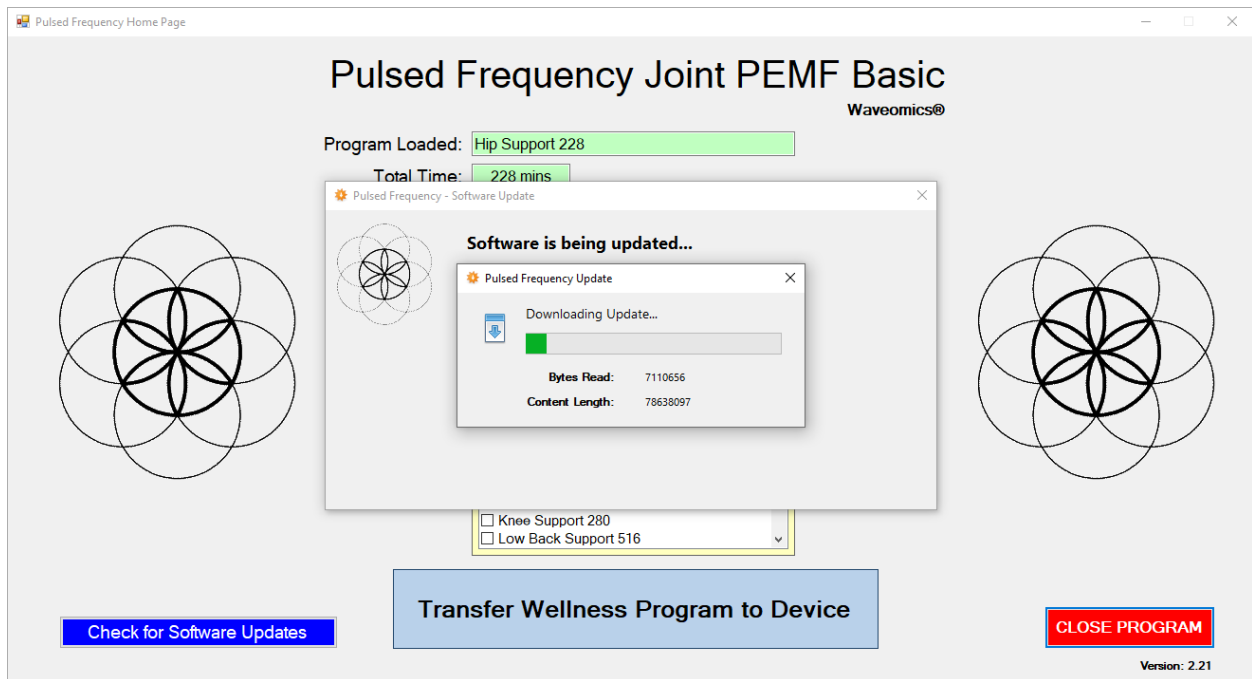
Pulsed Frequency Home Page

Pulsed Frequency Joint PEMF Basic

Waveomics®

Program Loaded: Hip Support 228

Total Time: 228 mins

Pulsed Frequency - Software Update

Software is being updated...

Pulsed Frequency Update

Downloading Update...

Bytes Read: 7110656

Content Length: 78638097

☐ Knee Support 280
☐ Low Back Support 516

Transfer Wellness Program to Device

Check for Software Updates

CLOSE PROGRAM

Version: 2.21